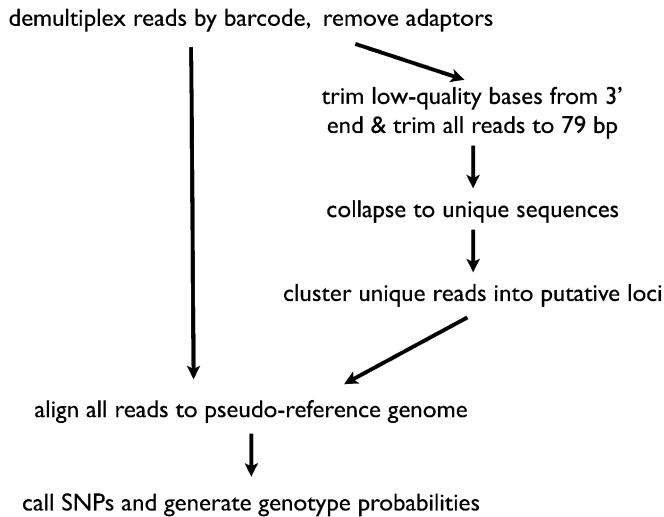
demultiplex reads by barcode, remove adaptors

trim low-quality bases from 3' end & trim all reads to 79 bp

collapse to unique sequences

cluster unique reads into putative loci

align all reads to pseudo-reference genome

call SNPs and generate genotype probabilities